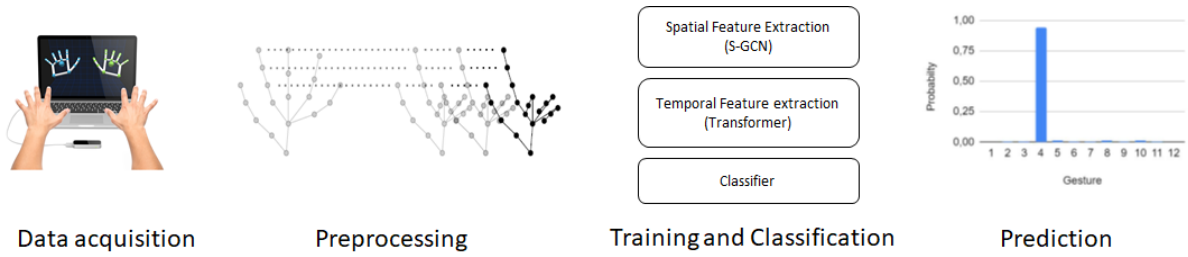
Spatial Feature Extraction (S-GCN)

Temporal Feature extraction (Transformer)

Classifier

1,00
0,75
0,50
0,25
0,00
Probability
1 2 3 4 5 6 7 8 9 10 11 12
Gesture

Data acquisition

Preprocessing

Training and Classification

Prediction